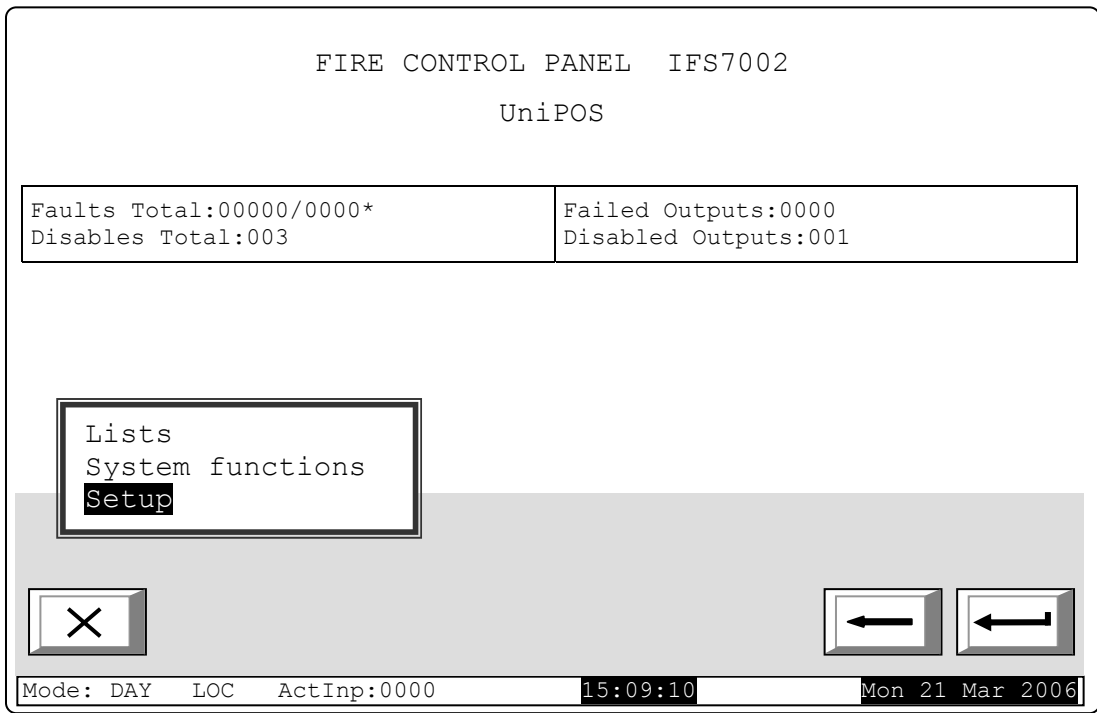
FIRE CONTROL PANEL IFS7002

UniPOS

| Faults Total:00000/0000*<br>Disables Total:003 | Failed Outputs:0000<br>Disabled Outputs:001 |
|---|---|

Lists
System functions
Setup

Mode: DAY LOC ActInp:0000 15:09:10 Mon 21 Mar 2006